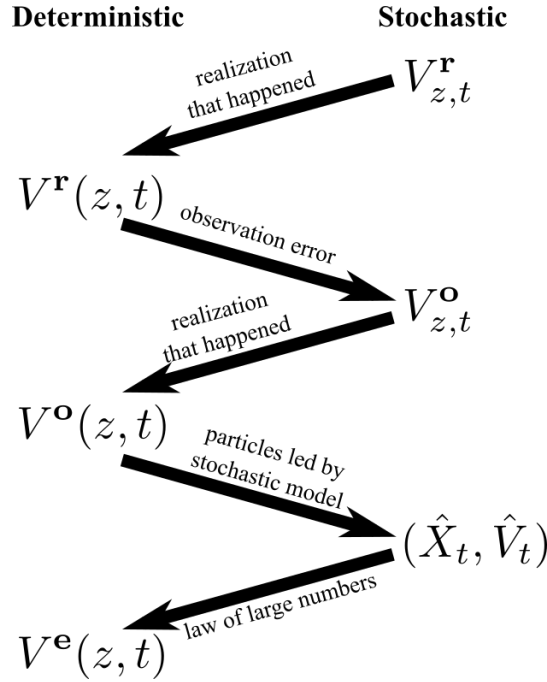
Deterministic

Stochastic

realization that happened

$V^{\mathbf{r}}_{z,t}$

$V^{\mathbf{r}}(z,t)$

observation error

$V^{\mathbf{o}}_{z,t}$

realization that happened

$V^{\mathbf{o}}(z,t)$

particles led by stochastic model

$(\hat{X}_t, \hat{V}_t)$

law of large numbers

$V^{\mathbf{e}}(z,t)$